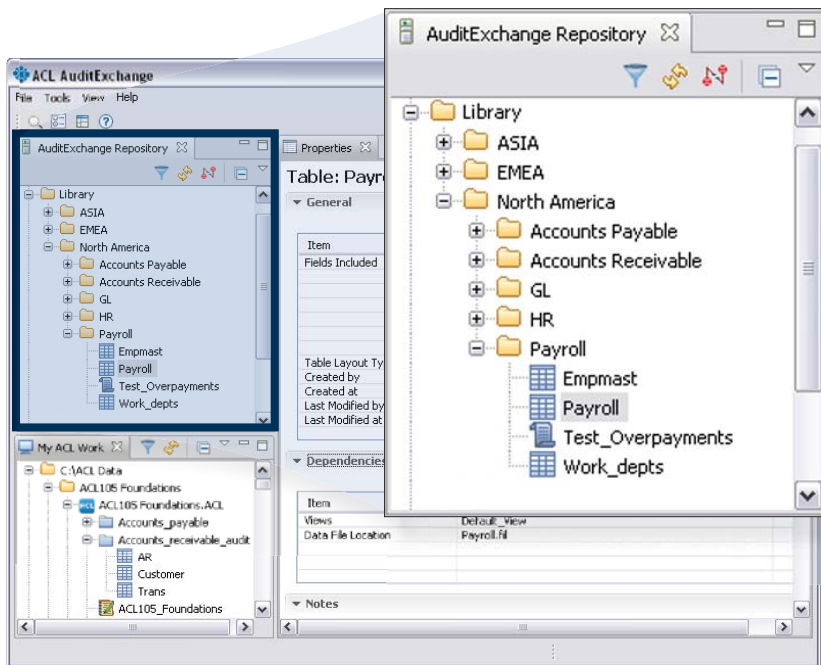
ACL AuditExchange

File Tools View Help

AuditExchange Repository

Library
ASIA
EMEA
North America
Accounts Payable
Accounts Receivable
GL
HR
Payroll
Empmast
Payroll
Test_Overpayments
Work_depts

Properties

Table: Payro

General

| Item |
|---|
| Fields Included |
| |
| Table Layout Ty |
| Created by |
| Created at |
| Last Modified by |
| Last Modified at |

Dependencies

| Item | |
|---|---|
| Views | Default_View |
| Data File Location | Payroll.fil |

Notes

My ACL Work

C:\ACL Data
ACL105 Foundations
ACL105 Foundations.ACL
Accounts_payable
Accounts_receivable_audit
AR
Customer
Trans
ACL105_Foundations

AuditExchange Repository

Library
ASIA
EMEA
North America
Accounts Payable
Accounts Receivable
GL
HR
Payroll
Empmast
Payroll
Test_Overpayments
Work_depts